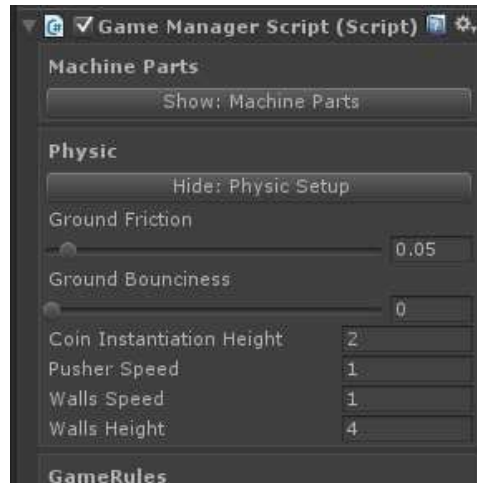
Game Manager Script (Script)

Machine Parts

Show: Machine Parts

Physic

Hide: Physic Setup

Ground Friction

0.05

Ground Bounciness

0

Coin Instantiation Height 2

Pusher Speed 1

Walls Speed 1

Walls Height 4

GameRules